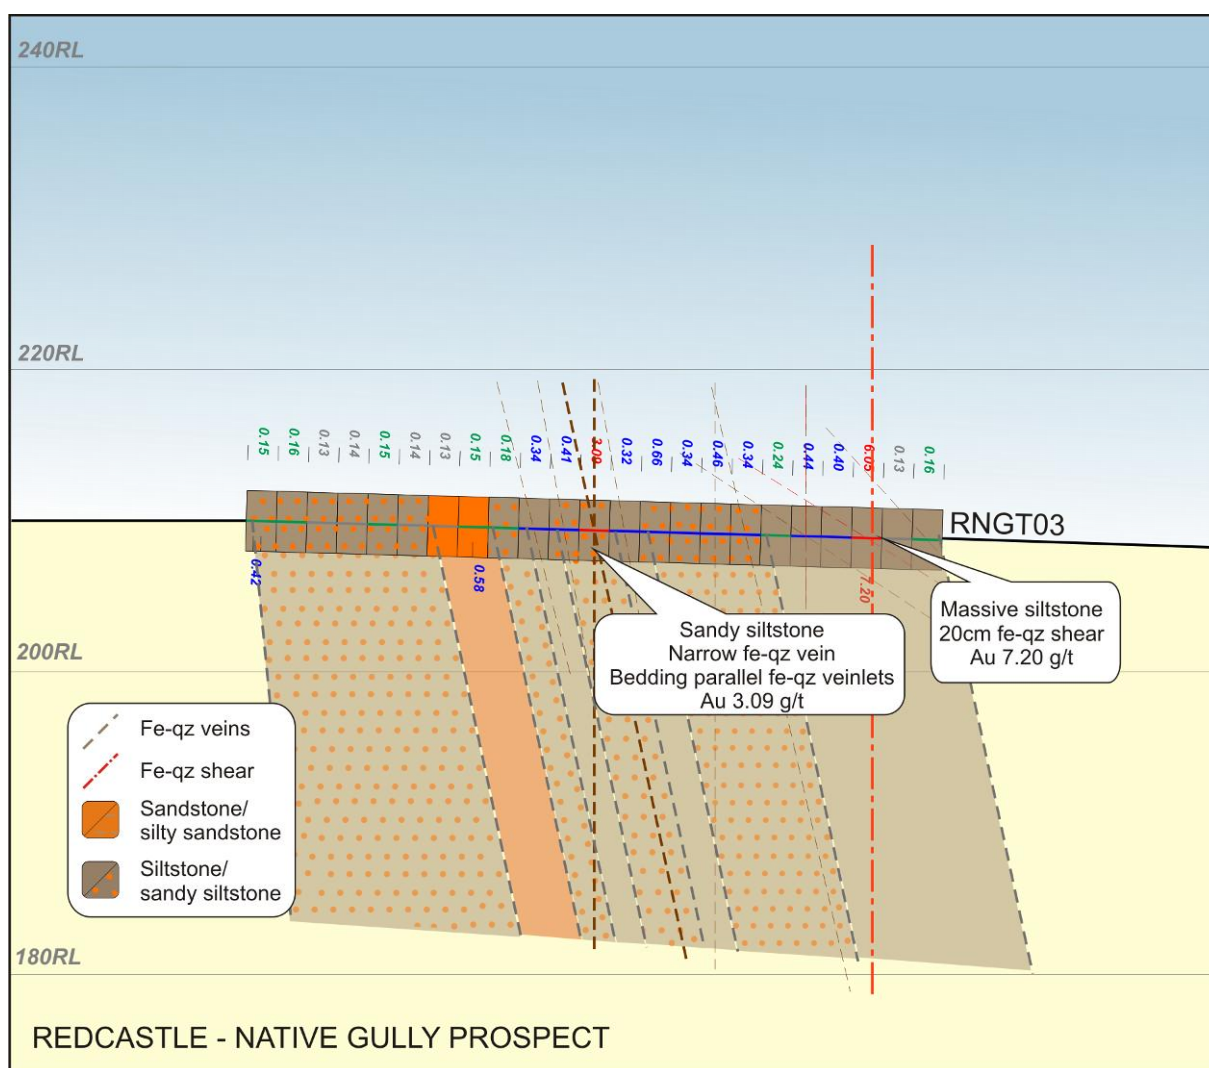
240RL

220RL

0.15 0.16 0.13 0.14 0.15 0.14 0.13 0.15 0.18 0.34 0.41 3.09 0.32 0.66 0.34 0.46 0.34 0.24 0.44 0.40 6.05 0.13 0.16

RNGT03

0.42

0.58

7.20

Massive siltstone
20cm fe-qz shear
Au 7.20 g/t

200RL

Sandy siltstone
Narrow fe-qz vein
Bedding parallel fe-qz veinlets
Au 3.09 g/t

Fe-qz veins

Fe-qz shear

Sandstone/ silty sandstone

Siltstone/ sandy siltstone

180RL

REDCASTLE - NATIVE GULLY PROSPECT